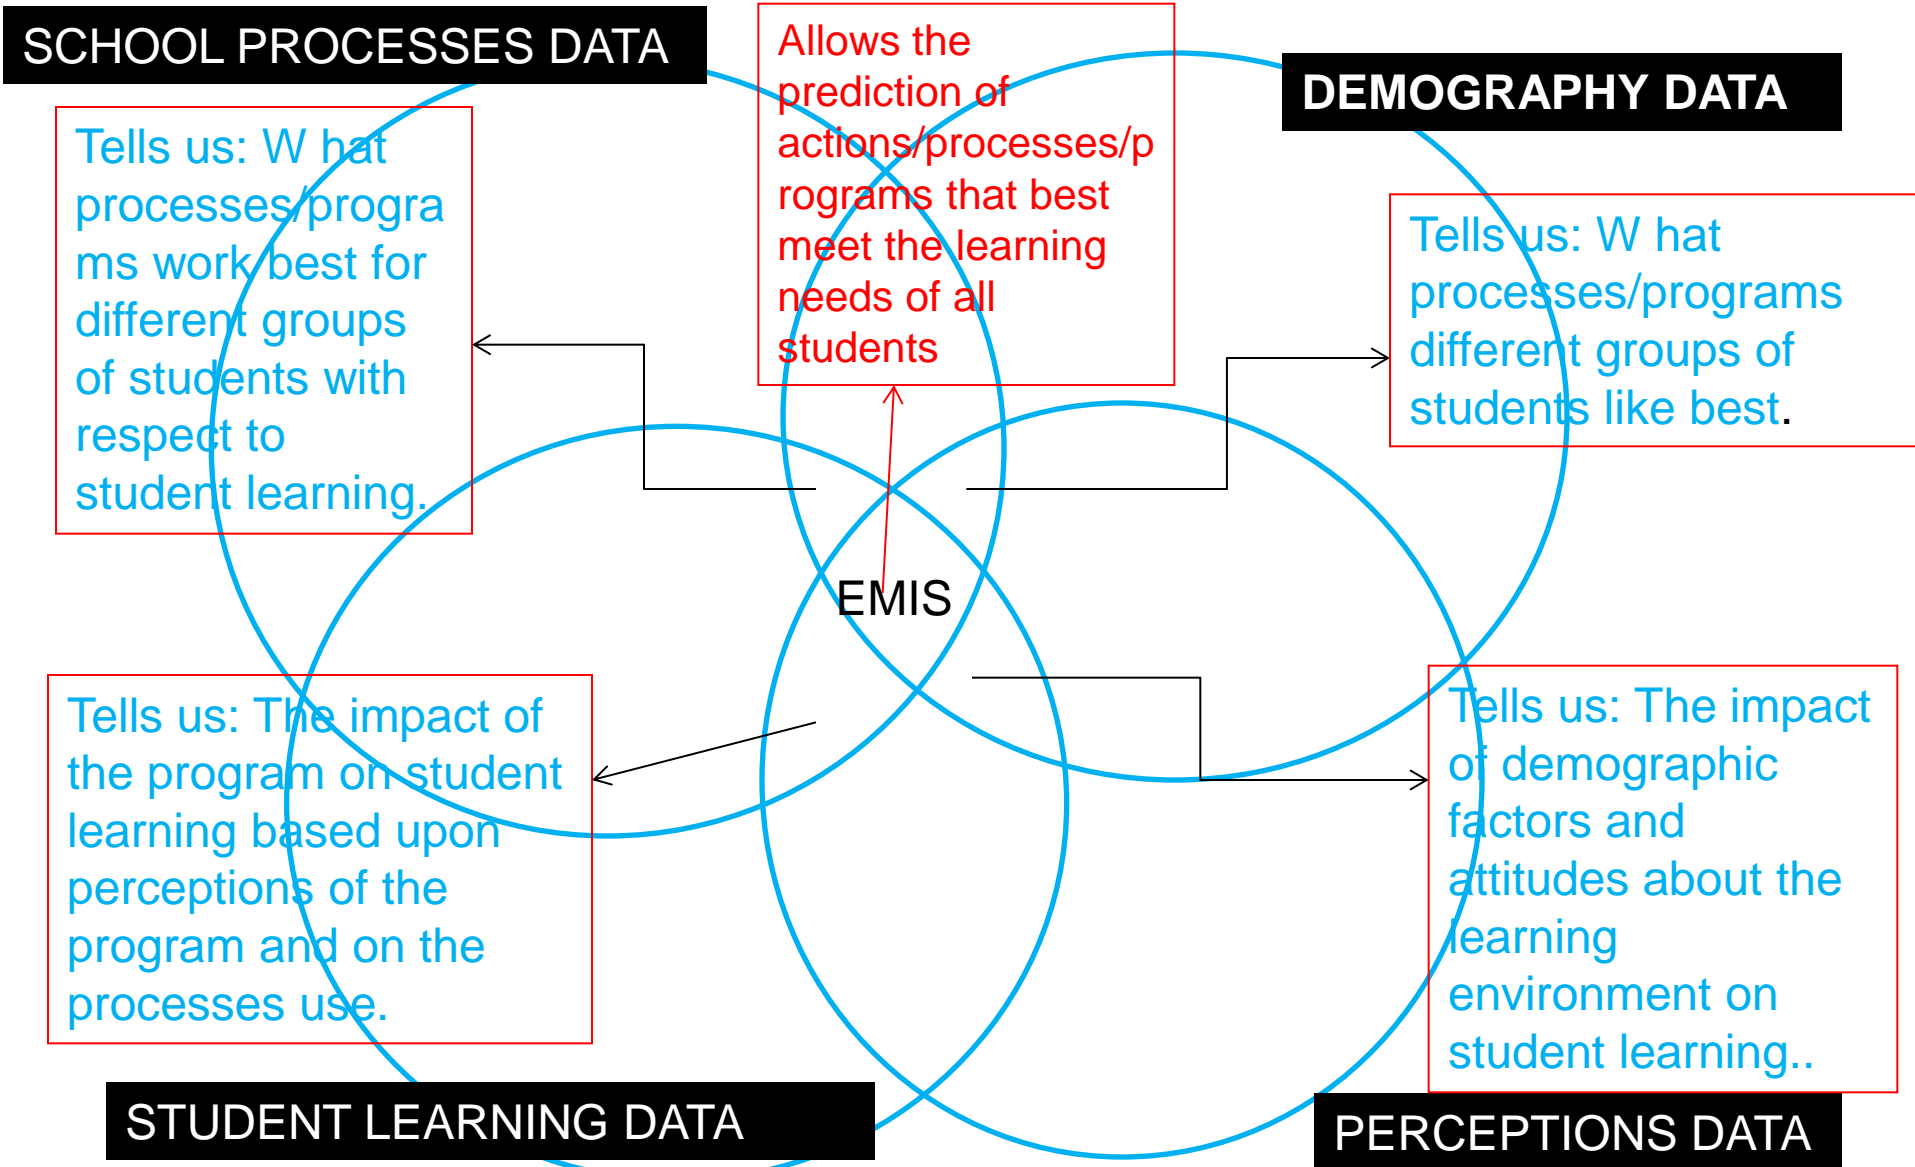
SCHOOL PROCESSES DATA

Allows the prediction of actions/processes/programs that best meet the learning needs of all students

DEMOGRAPHY DATA

Tells us: W hat processes/programs work best for different groups of students with respect to student learning.

Tells us: W hat processes/programs different groups of students like best.

EMIS

Tells us: The impact of the program on student learning based upon perceptions of the program and on the processes use.

Tells us: The impact of demographic factors and attitudes about the learning environment on student learning..

STUDENT LEARNING DATA

PERCEPTIONS DATA